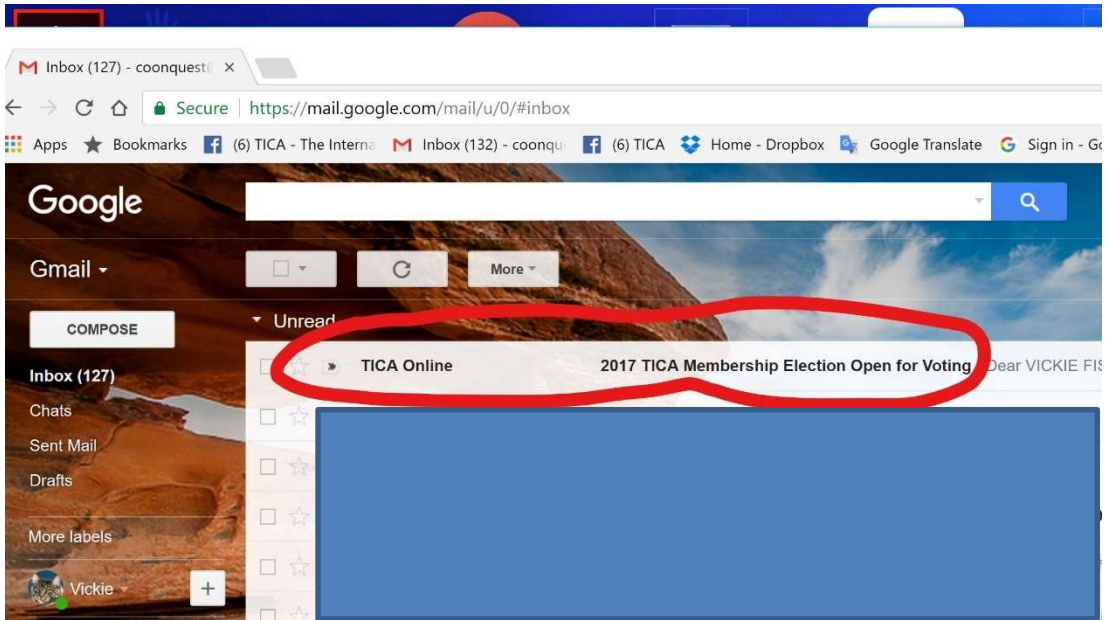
Inbox (127) - coonquest(

Secure https://mail.google.com/mail/u/0/#inbox

Apps Bookmarks (6) TICA - The Interna Inbox (132) - coonqu (6) TICA Home - Dropbox Google Translate Sign in - Go

Google

Gmail

More

COMPOSE

Unread

Inbox (127)
Chats
Sent Mail
Drafts
More labels

Vickie

TICA Online 2017 TICA Membership Election Open for Voting Dear VICKIE FIS